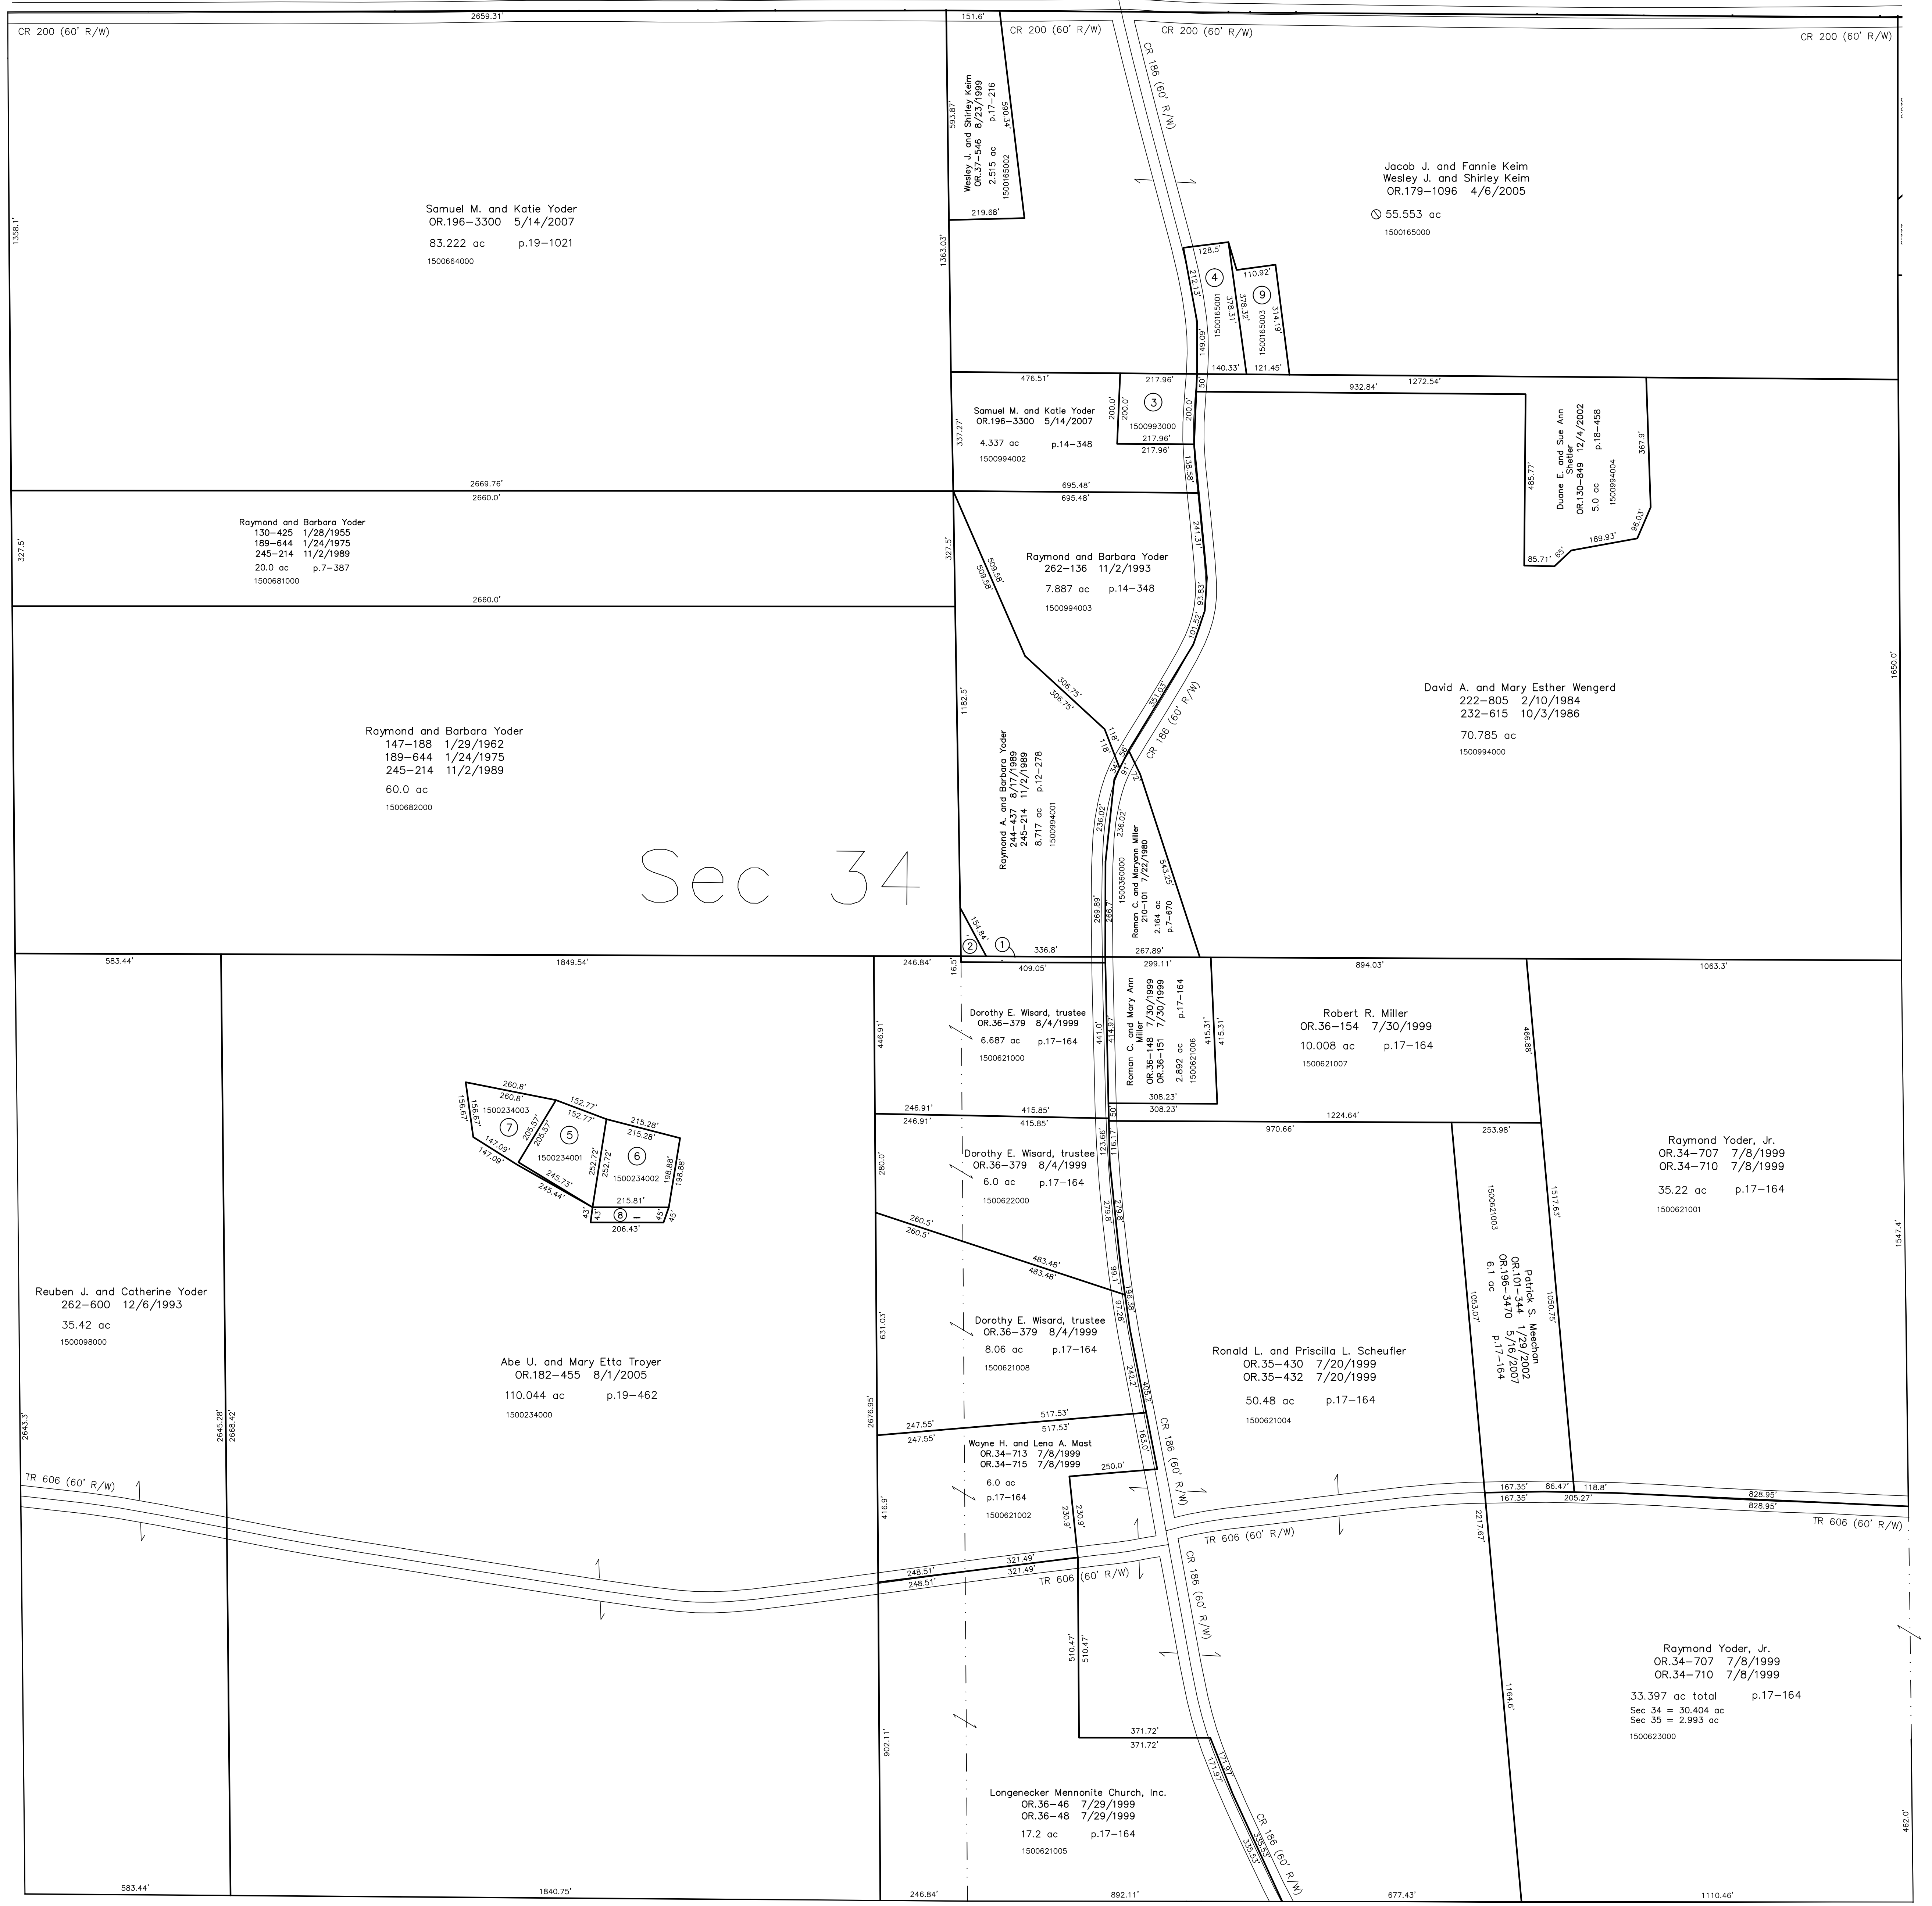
2659.31'
CR 200 (60' R/W)
151.6'
CR 200 (60' R/W)
CR 200 (60' R/W)
CR 200 (60' R/W)
CR 186 (60' R/W)

Wesley J. and Shirley Keim
OR.37-546 8/23/1999
2.515 ac p.17-216
1500165002
593.87'
595.34'
219.68'

Samuel M. and Katie Yoder
OR.196-3300 5/14/2007
83.222 ac p.19-1021
1500664000

1358.1'
1363.03'

Jacob J. and Fannie Keim
Wesley J. and Shirley Keim
OR.179-1096 4/6/2005
55.553 ac
1500165000

128.5'
212.13'
④
1500165001
378.32'
110.92'
⑨
1500165003
314.19'
149.09'
140.33'
121.45'
50'

476.51'
217.96'
932.84'
1272.54'

Samuel M. and Katie Yoder
OR.196-3300 5/14/2007
4.337 ac p.14-348
1500994002
337.27'
200.0'
200.0'
③
1500993000
217.96'
217.96'
200.0'

Duane E. and Sue Ann Shetler
OR.130-849 12/4/2002
5.0 ac p.18-458
1500994004
485.77'
367.9'
85.71' 65'
189.93'
96.03'

2669.76'
2660.0'
695.48'
695.48'
138.58'

Raymond and Barbara Yoder
130-425 1/28/1955
189-644 1/24/1975
245-214 11/2/1989
20.0 ac p.7-387
1500681000
327.5'
327.5'
2660.0'

Raymond and Barbara Yoder
262-136 11/2/1993
7.887 ac p.14-348
1500994003
509.58'
509.58'
241.31'
93.83'
101.52'

Raymond and Barbara Yoder
147-188 1/29/1962
189-644 1/24/1975
245-214 11/2/1989
60.0 ac
1500682000

David A. and Mary Esther Wengerd
222-805 2/10/1984
232-615 10/3/1986
70.785 ac
1500994000

1650.0'
1182.5'
306.75'
306.75'
351.07'
CR 186 (60' R/W)
118'
118'
32'
91'
72'

Raymond A. and Barbara Yoder
244-437 8/17/1989
245-214 11/2/1989
8.717 ac p.12-278
1500994001

236.02'
236.02'
Roman C. and Maryann Miller
210-101 7/22/1980
2.164 ac
p.7-670
1500360000
543.25'

Sec 34

269.89'
266.7'
154.84'
②
①
336.8'
267.89'

583.44'
1849.54'
246.84'
16.5'
409.05'
299.11'
894.03'
1063.3'

Dorothy E. Wisard, trustee
OR.36-379 8/4/1999
6.687 ac p.17-164
1500621000
446.91'
441.0'
414.97'

Roman C. and Mary Ann Miller
OR.36-148 7/30/1999
OR.36-151 7/30/1999
2.892 ac p.17-164
1500621006
415.31'

Robert R. Miller
OR.36-154 7/30/1999
10.008 ac p.17-164
1500621007
468.88'

260.8'
260.8'
156.67'
156.67'
1500234003
⑦
152.77'
152.77'
205.57'
205.57'
⑤
1500234001
215.28'
215.28'
252.72'
252.72'
⑥
1500234002
198.88'
198.88'
147.09'
147.09'
245.73'
245.44'
215.81'
43'
43'
⑧
45'
45'
206.43'

308.23'
308.23'
50'
246.91'
246.91'
415.85'
415.85'
1224.64'
970.66'
253.98'

Raymond Yoder, Jr.
OR.34-707 7/8/1999
OR.34-710 7/8/1999
35.22 ac p.17-164
1500621001

Dorothy E. Wisard, trustee
OR.36-379 8/4/1999
6.0 ac p.17-164
1500622000
280.0'
123.66'
116.17'
279.8'
279.8'
1517.63'
1547.4'
1500621003

260.5'
260.5'
483.48'
483.48'
99.1'
100.38'
97.28'

Reuben J. and Catherine Yoder
262-600 12/6/1993
35.42 ac
1500098000

Patrick S. Meechan
OR.101-344 1/29/2002
OR.196-3470 5/16/2007
6.1 ac
p.17-164
1053.07'
1050.75'

Dorothy E. Wisard, trustee
OR.36-379 8/4/1999
8.06 ac p.17-164
1500621008
631.03'

Abe U. and Mary Etta Troyer
OR.182-455 8/1/2005
110.044 ac p.19-462
1500234000

Ronald L. and Priscilla L. Scheufler
OR.35-430 7/20/1999
OR.35-432 7/20/1999
50.48 ac p.17-164
1500621004

242.2'
405.2'
2676.95'
2643.3'
2645.28'
2668.42'
247.55'
247.55'
517.53'
517.53'
163.0'
CR 186 (60' R/W)

Wayne H. and Lena A. Mast
OR.34-713 7/8/1999
OR.34-715 7/8/1999
6.0 ac
p.17-164
1500621002
250.0'
230.9'
230.9'
416.9'

TR 606 (60' R/W)
167.35'
86.47'
118.8'
167.35'
205.27'
828.95'
828.95'
TR 606 (60' R/W)
TR 606 (60' R/W)
2217.67'
248.51'
248.51'
321.49'
321.49'
TR 606 (60' R/W)
CR 186 (60' R/W)
510.47'
510.47'

Raymond Yoder, Jr.
OR.34-707 7/8/1999
OR.34-710 7/8/1999
33.397 ac total p.17-164
Sec 34 = 30.404 ac
Sec 35 = 2.993 ac
1500623000
1164.6'

902.11'
371.72'
371.72'
171.97'
171.97'

Longenecker Mennonite Church, Inc.
OR.36-46 7/29/1999
OR.36-48 7/29/1999
17.2 ac p.17-164
1500621005
CR 186 (60' R/W)
335.53'
335.53'
462.0'

583.44'
1840.75'
246.84'
892.11'
677.43'
1110.46'